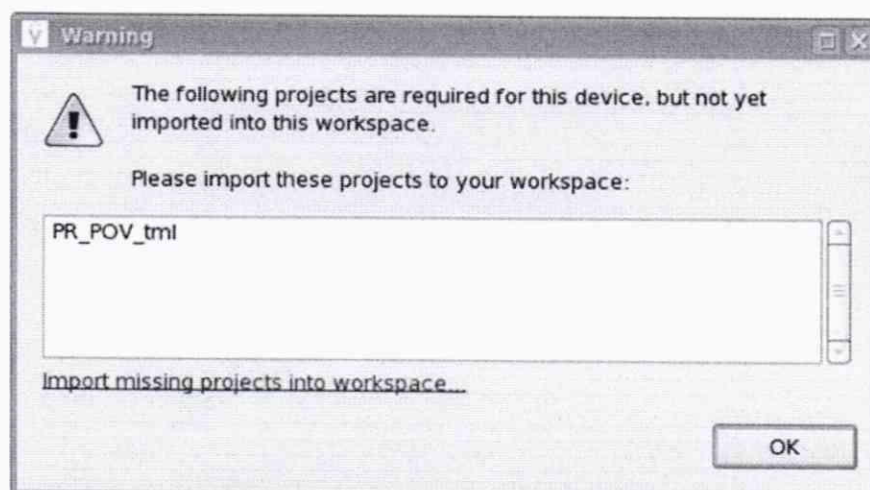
V Warning

The following projects are required for this device, but not yet imported into this workspace.

Please import these projects to your workspace:

PR_POV_tml

Import missing projects into workspace...

OK